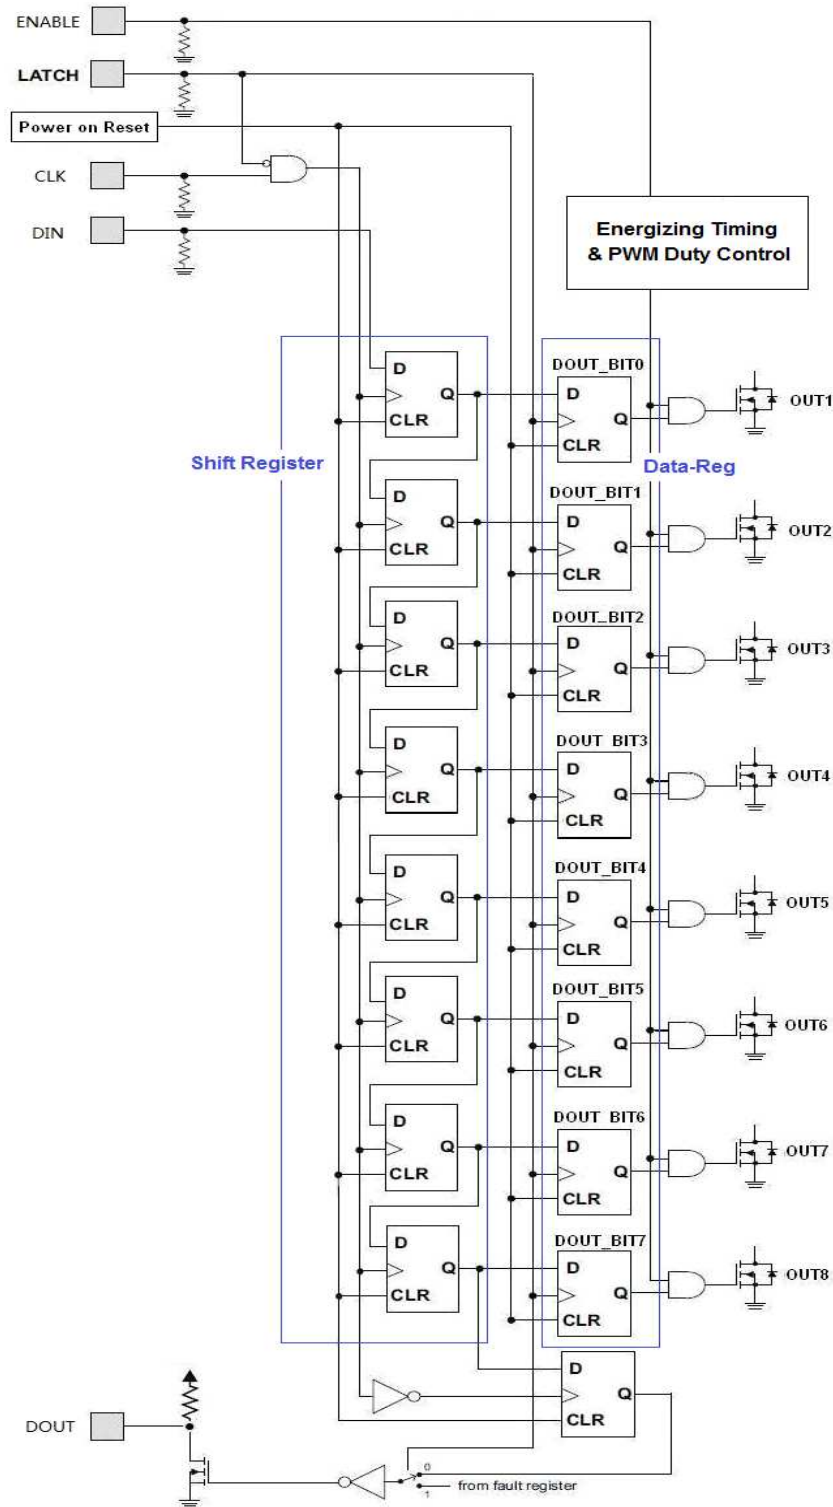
ENABLE
LATCH
Power on Reset
CLK
DIN

Energizing Timing & PWM Duty Control

Shift Register

Data-Reg

D
Q
CLR

DOUT_BIT0
D
Q
CLR
OUT1

D
Q
CLR

DOUT_BIT1
D
Q
CLR
OUT2

D
Q
CLR

DOUT_BIT2
D
Q
CLR
OUT3

D
Q
CLR

DOUT_BIT3
D
Q
CLR
OUT4

D
Q
CLR

DOUT_BIT4
D
Q
CLR
OUT5

D
Q
CLR

DOUT_BIT5
D
Q
CLR
OUT6

D
Q
CLR

DOUT_BIT6
D
Q
CLR
OUT7

D
Q
CLR

DOUT_BIT7
D
Q
CLR
OUT8

D
Q
CLR

DOUT

0
1
from fault register